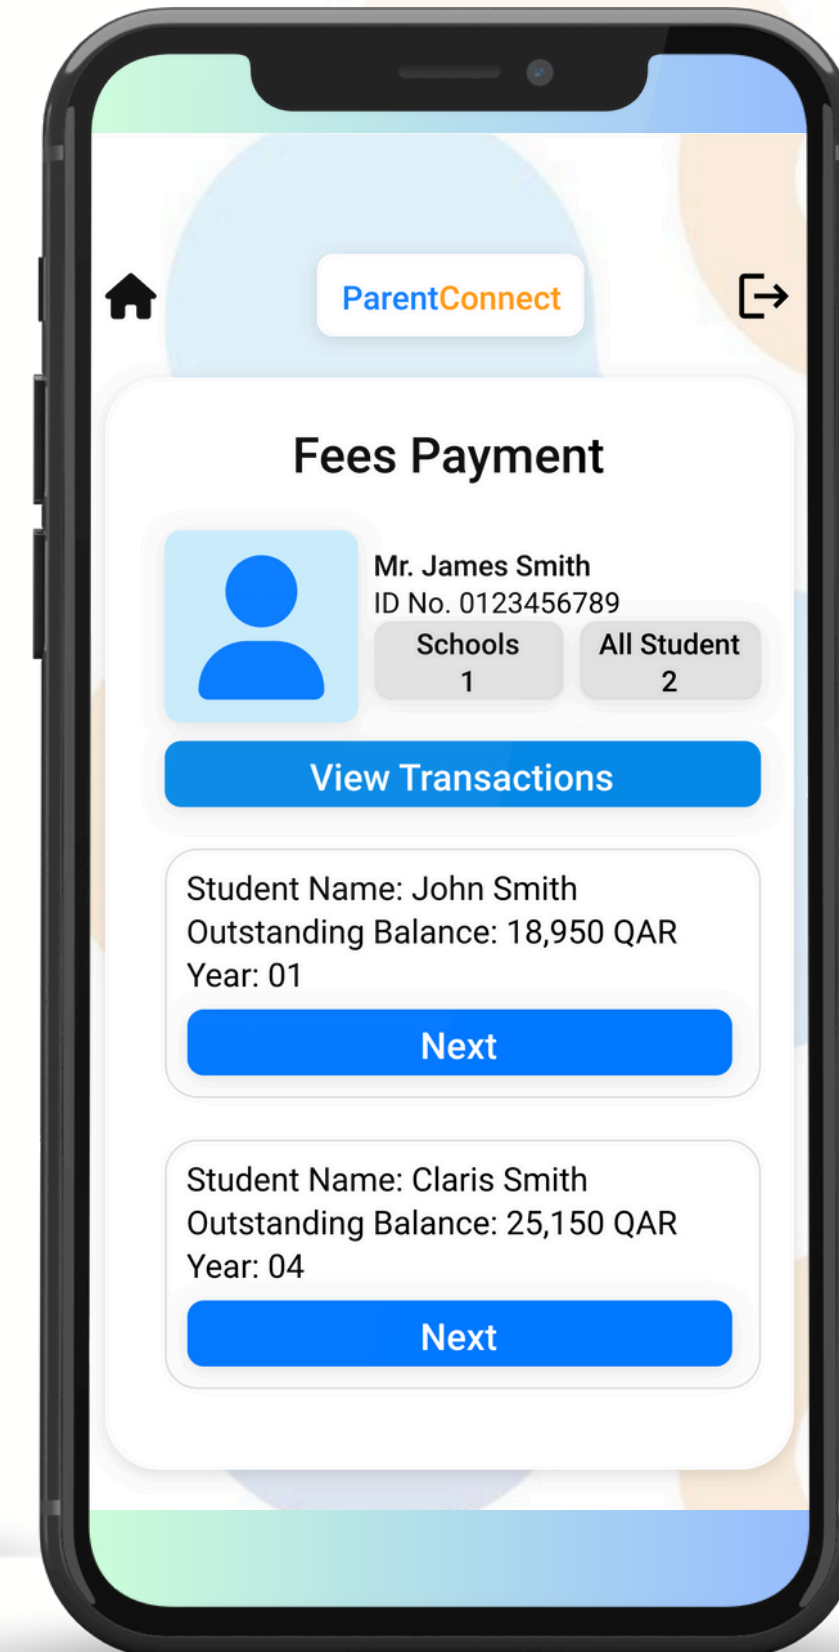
ParentConnect

Fees Payment

Mr. James Smith
ID No. 0123456789

Schools
1

All Student
2

View Transactions

Student Name: John Smith
Outstanding Balance: 18,950 QAR
Year: 01

Next

Student Name: Claris Smith
Outstanding Balance: 25,150 QAR
Year: 04

Next